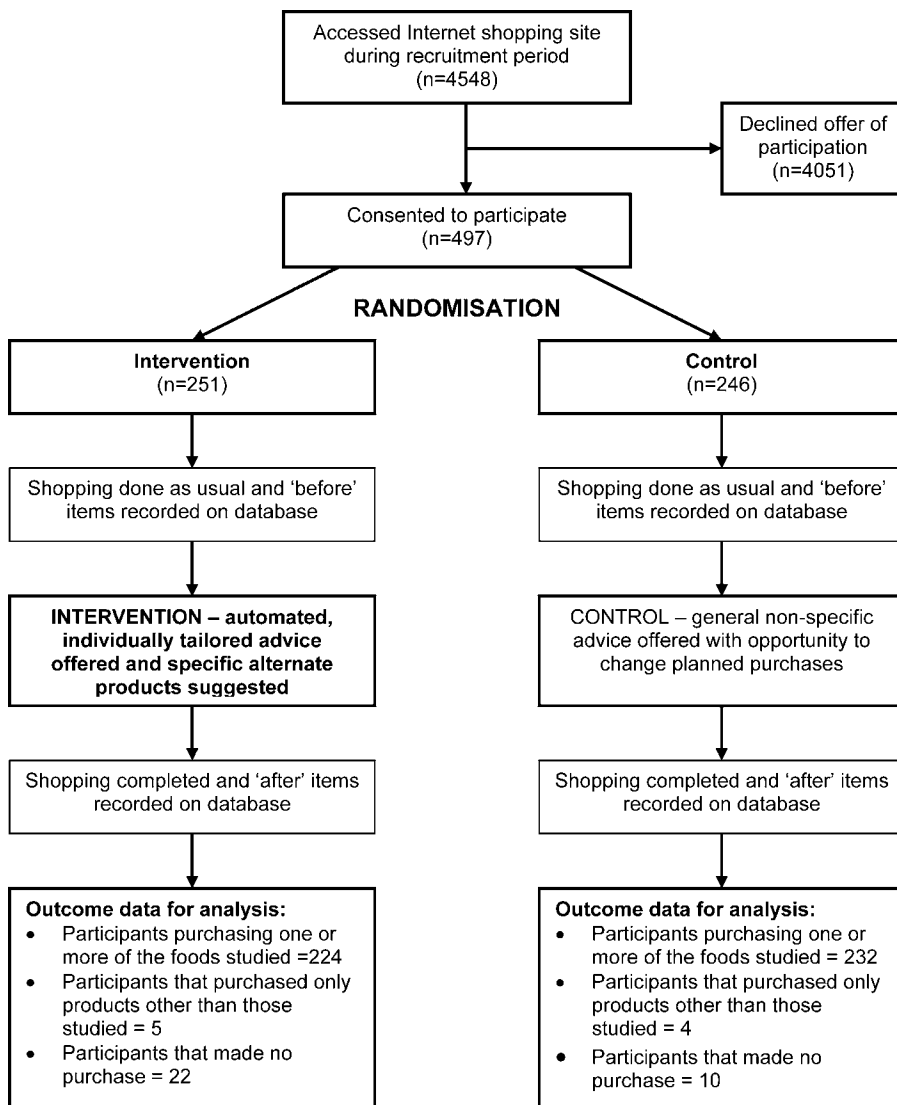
Accessed Internet shopping site during recruitment period (n=4548)

Declined offer of participation (n=4051)

Consented to participate (n=497)

RANDOMISATION

Intervention (n=251)

Control (n=246)

Shopping done as usual and 'before' items recorded on database

Shopping done as usual and 'before' items recorded on database

INTERVENTION – automated, individually tailored advice offered and specific alternate products suggested

CONTROL – general non-specific advice offered with opportunity to change planned purchases

Shopping completed and 'after' items recorded on database

Shopping completed and 'after' items recorded on database

Outcome data for analysis:
- Participants purchasing one or more of the foods studied =224
- Participants that purchased only products other than those studied = 5
- Participants that made no purchase = 22

Outcome data for analysis:
- Participants purchasing one or more of the foods studied = 232
- Participants that purchased only products other than those studied = 4
- Participants that made no purchase = 10